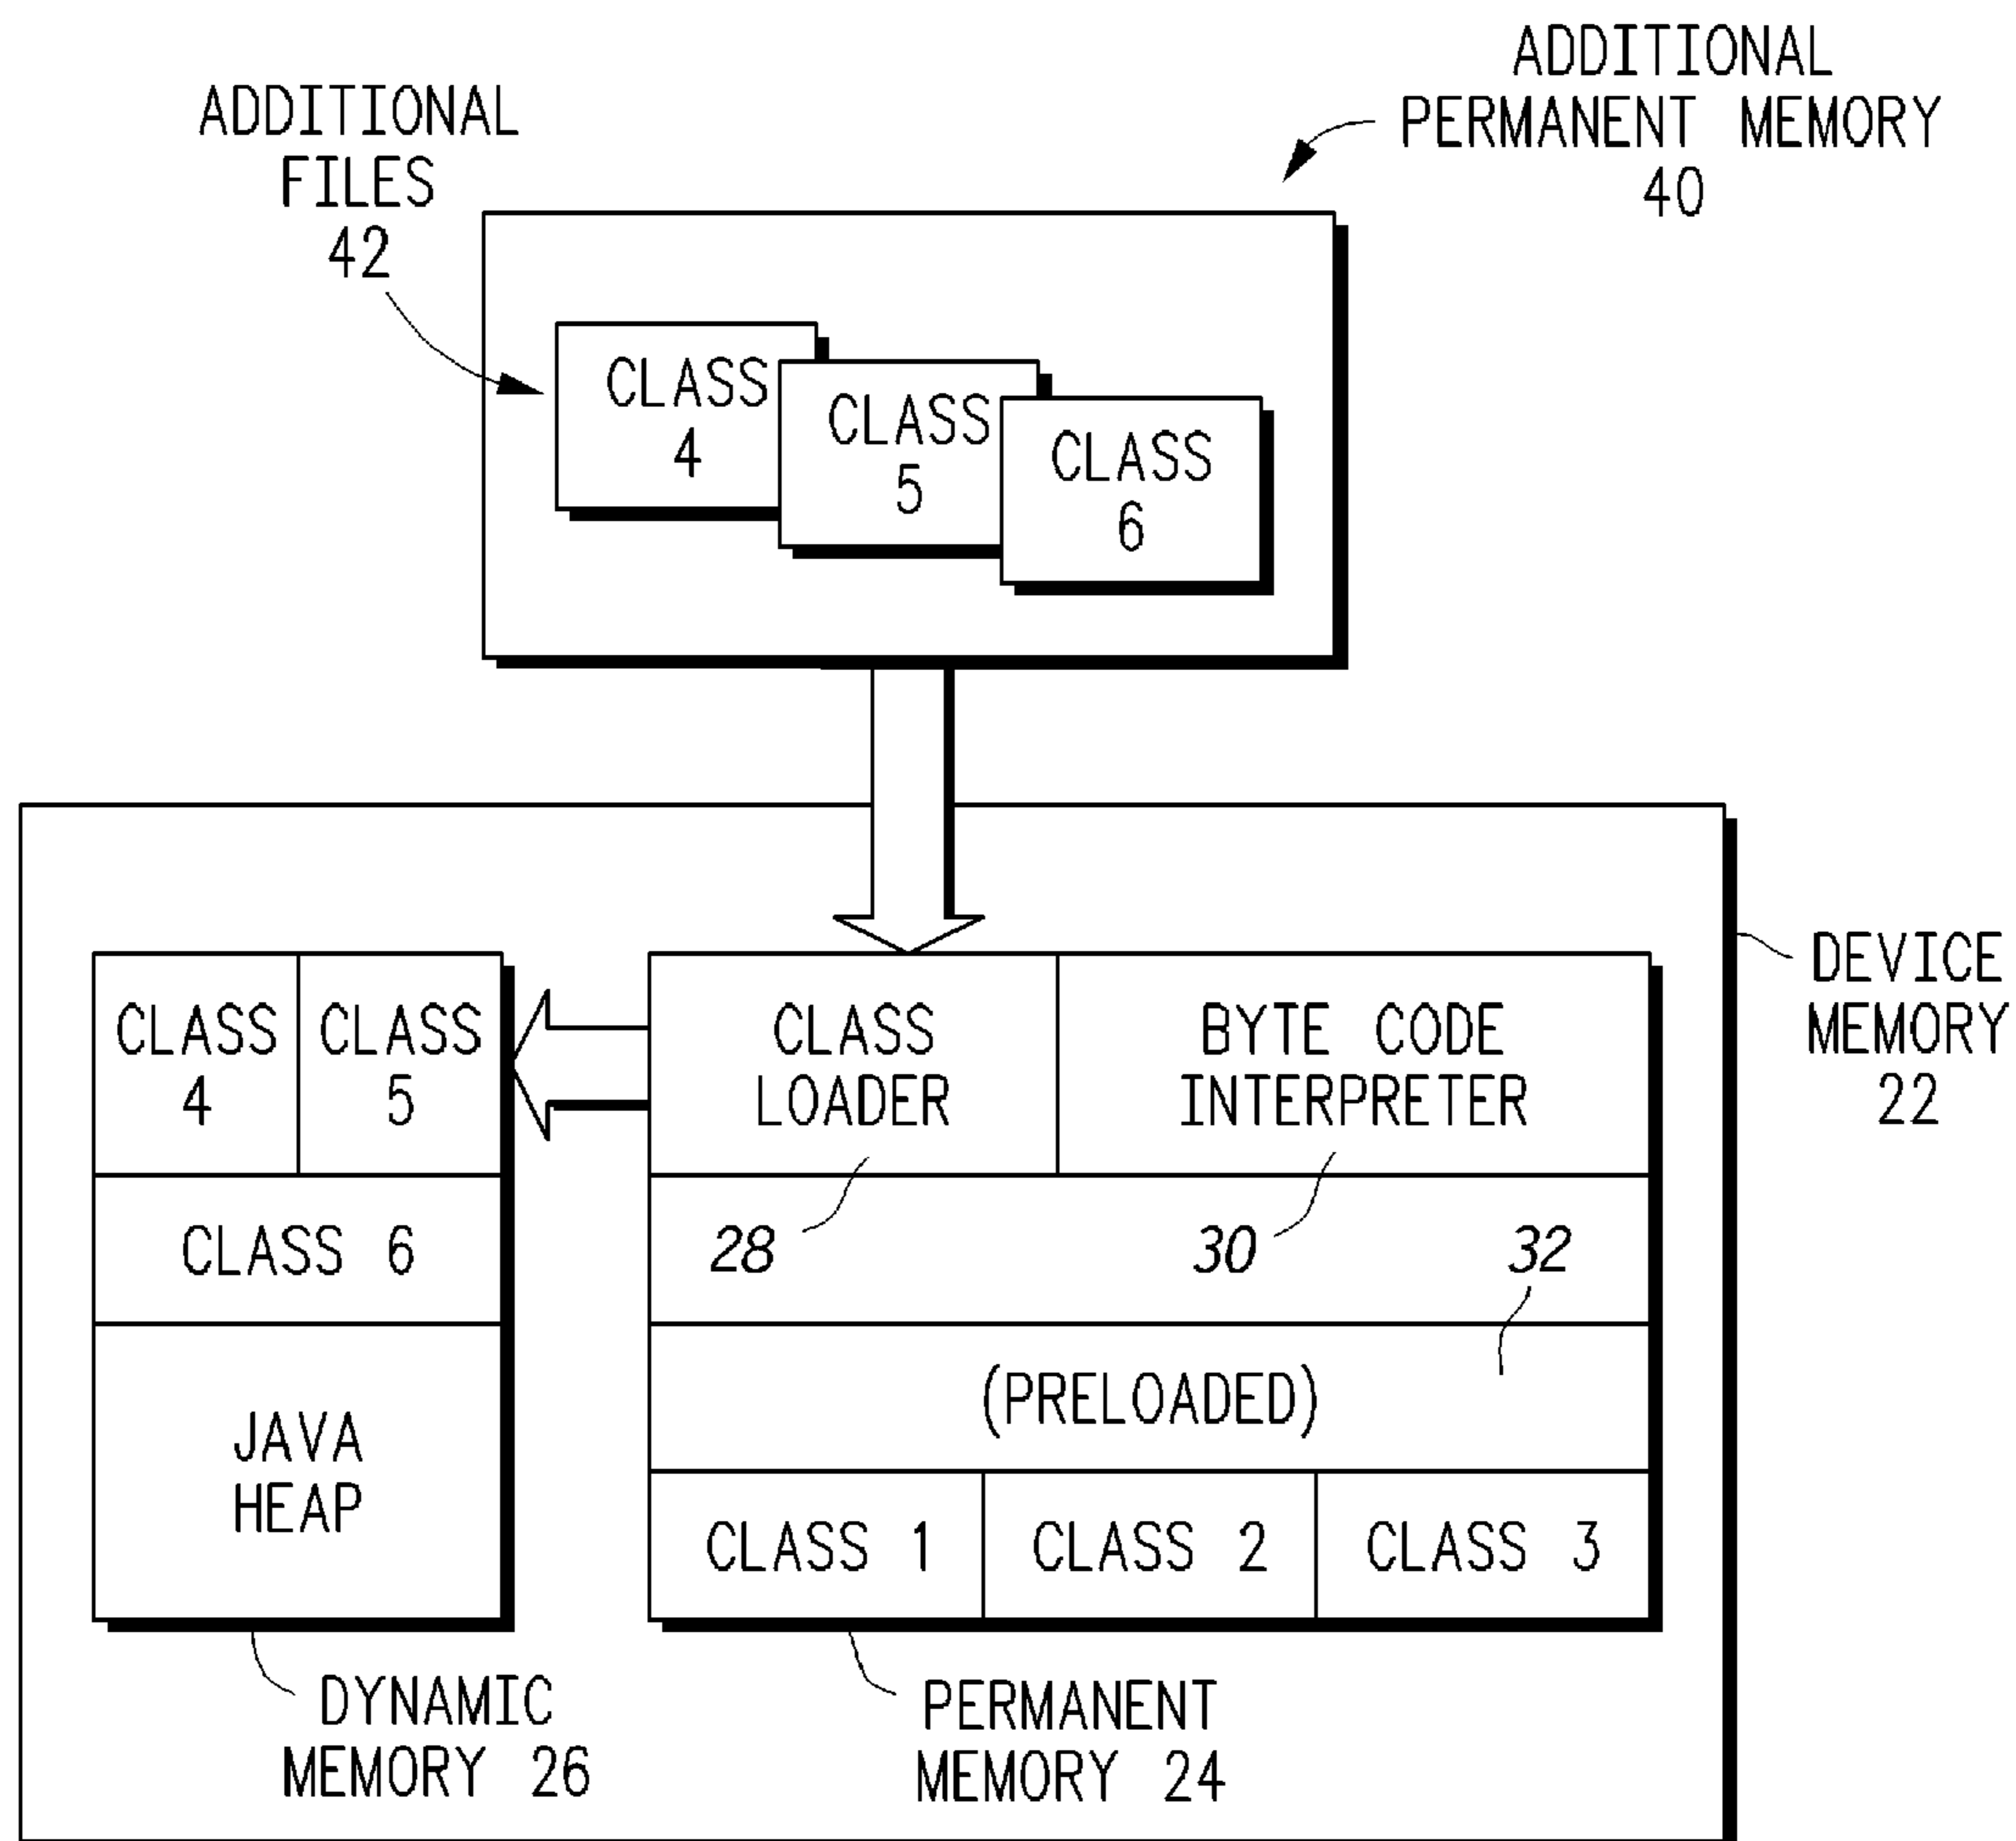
ADDITIONAL FILES 42

ADDITIONAL PERMANENT MEMORY 40

CLASS 4

CLASS 5

CLASS 6

DEVICE MEMORY 22

CLASS 4

CLASS 5

CLASS 6

JAVA HEAP

CLASS LOADER

BYTE CODE INTERPRETER

28

30

32

(PRELOADED)

CLASS 1

CLASS 2

CLASS 3

DYNAMIC MEMORY 26

PERMANENT MEMORY 24